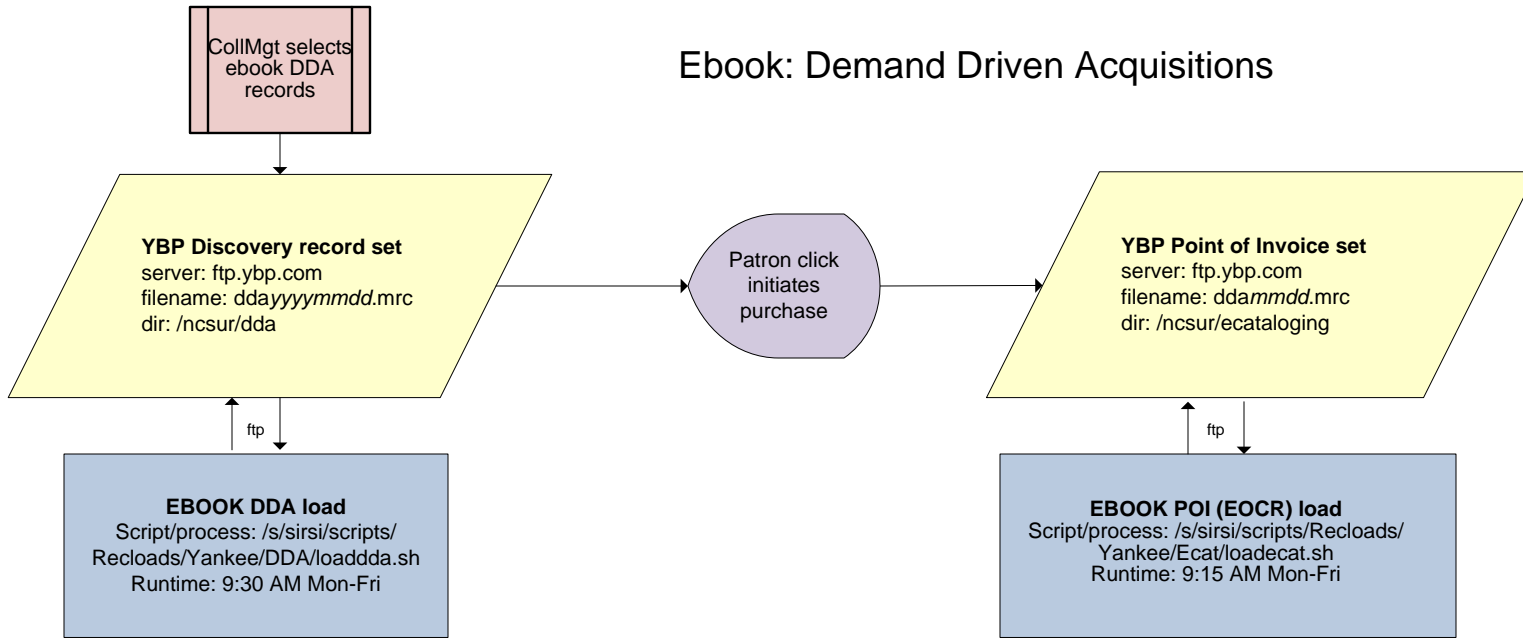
CollMgt selects ebook DDA records

Ebook: Demand Driven Acquisitions

YBP Discovery record set
server: ftp.ybp.com
filename: ddayyyymmdd.mrc
dir: /ncsur/dda

Patron click initiates purchase

YBP Point of Invoice set
server: ftp.ybp.com
filename: ddammdd.mrc
dir: /ncsur/ecataloging

ftp

ftp

EBOOK DDA load
Script/process: /s/sirsi/scripts/Recloads/Yankee/DDA/loaddda.sh
Runtime: 9:30 AM Mon-Fri

EBOOK POI (EOCR) load
Script/process: /s/sirsi/scripts/Recloads/Yankee/Ecat/loadecat.sh
Runtime: 9:15 AM Mon-Fri